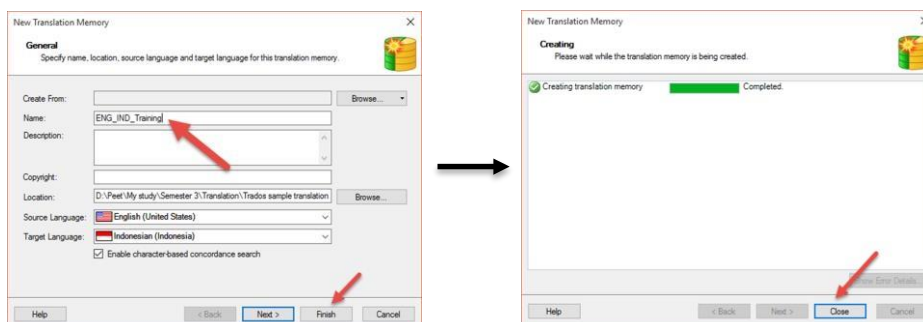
New Translation Memory
×

General
Specify name, location, source language and target language for this translation memory.

Create From:
Browse...
Name: ENG_IND_Training
Description:
Copyright:
Location: D:\Peet\My study\Semester 3\Translation\Trados sample translation
Browse...
Source Language: English (United States)
Target Language: Indonesian (Indonesia)
Enable character-based concordance search

Help
< Back
Next >
Finish
Cancel

New Translation Memory

Creating
Please wait while the translation memory is being created.

Creating translation memory
Completed.

View Error Details

Help
< Back
Next >
Close
Cancel